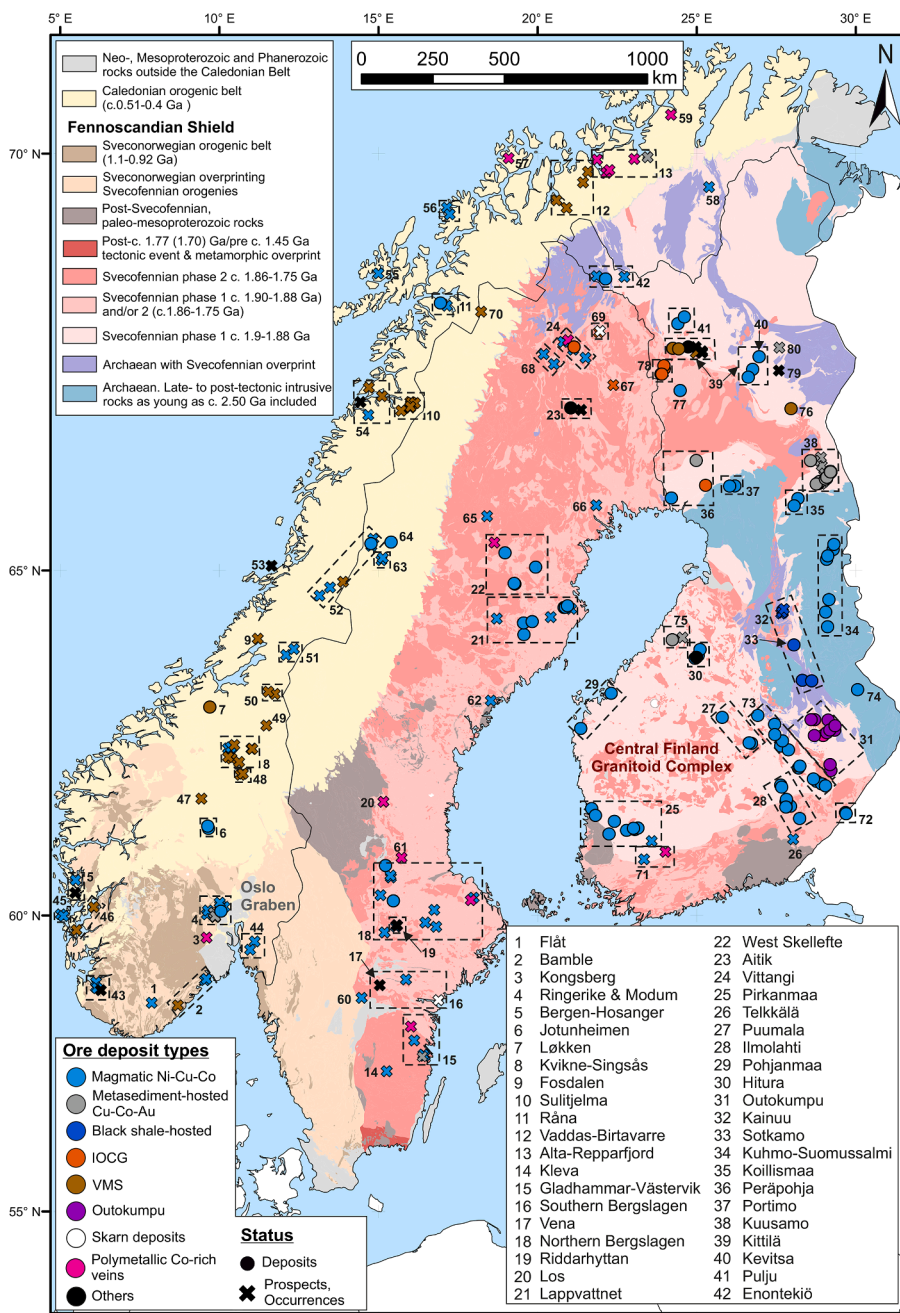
5° E 10° E 15° E 20° E 25° E 30° E

70° N
65° N
60° N
55° N

0 250 500 1000 km

N

Neo-, Mesoproterozoic and Phanerozoic rocks outside the Caledonian Belt
Caledonian orogenic belt (c.0.51-0.4 Ga )
Fennoscandian Shield
Sveconorwegian orogenic belt (1.1-0.92 Ga)
Sveconorwegian overprinting Svecofennian orogenies
Post-Svecofennian, paleo-mesoproterozoic rocks
Post-c. 1.77 (1.70) Ga/pre c. 1.45 Ga tectonic event & metamorphic overprint
Svecofennian phase 2 c. 1.86-1.75 Ga
Svecofennian phase 1 c. 1.90-1.88 Ga) and/or 2 (c.1.86-1.75 Ga)
Svecofennian phase 1 c. 1.9-1.88 Ga
Archaean with Svecofennian overprint
Archaean. Late- to post-tectonic intrusive rocks as young as c. 2.50 Ga included

59 57 13 12 58 56 55 42 11 70 69 41 40 80 24 68 78 39 79 67 77 23 76 54 10 38 36 37 35 66 65 64 53 63 22 52 21 34 9 51 32 75 33 30 29 74 50 62 49 73 27 7 8 31 48 47 20 28 25 72 6 26 71 61 5 45 46 4 44 19 18 3 17 16 60 43 1 2 15 14

Central Finland Granitoid Complex

Oslo Graben

Ore deposit types
Magmatic Ni-Cu-Co
Metasediment-hosted Cu-Co-Au
Black shale-hosted
IOCG
VMS
Outokumpu
Skarn deposits
Polymetallic Co-rich veins
Others

Status
Deposits
Prospects, Occurrences

1 Flåt
2 Bamble
3 Kongsberg
4 Ringerike & Modum
5 Bergen-Hosanger
6 Jotunheimen
7 Løkken
8 Kvikne-Singsås
9 Fosdalen
10 Sulitjelma
11 Råna
12 Vaddas-Birtavarre
13 Alta-Repparfjord
14 Kleva
15 Gladhammar-Västervik
16 Southern Bergslagen
17 Vena
18 Northern Bergslagen
19 Riddarhyttan
20 Los
21 Lappvattnet
22 West Skellefte
23 Aitik
24 Vittangi
25 Pirkanmaa
26 Telkkälä
27 Puumala
28 Ilmolahti
29 Pohjanmaa
30 Hitura
31 Outokumpu
32 Kainuu
33 Sotkamo
34 Kuhmo-Suomussalmi
35 Koillismaa
36 Peräpohja
37 Portimo
38 Kuusamo
39 Kittilä
40 Kevitsa
41 Pulju
42 Enontekiö